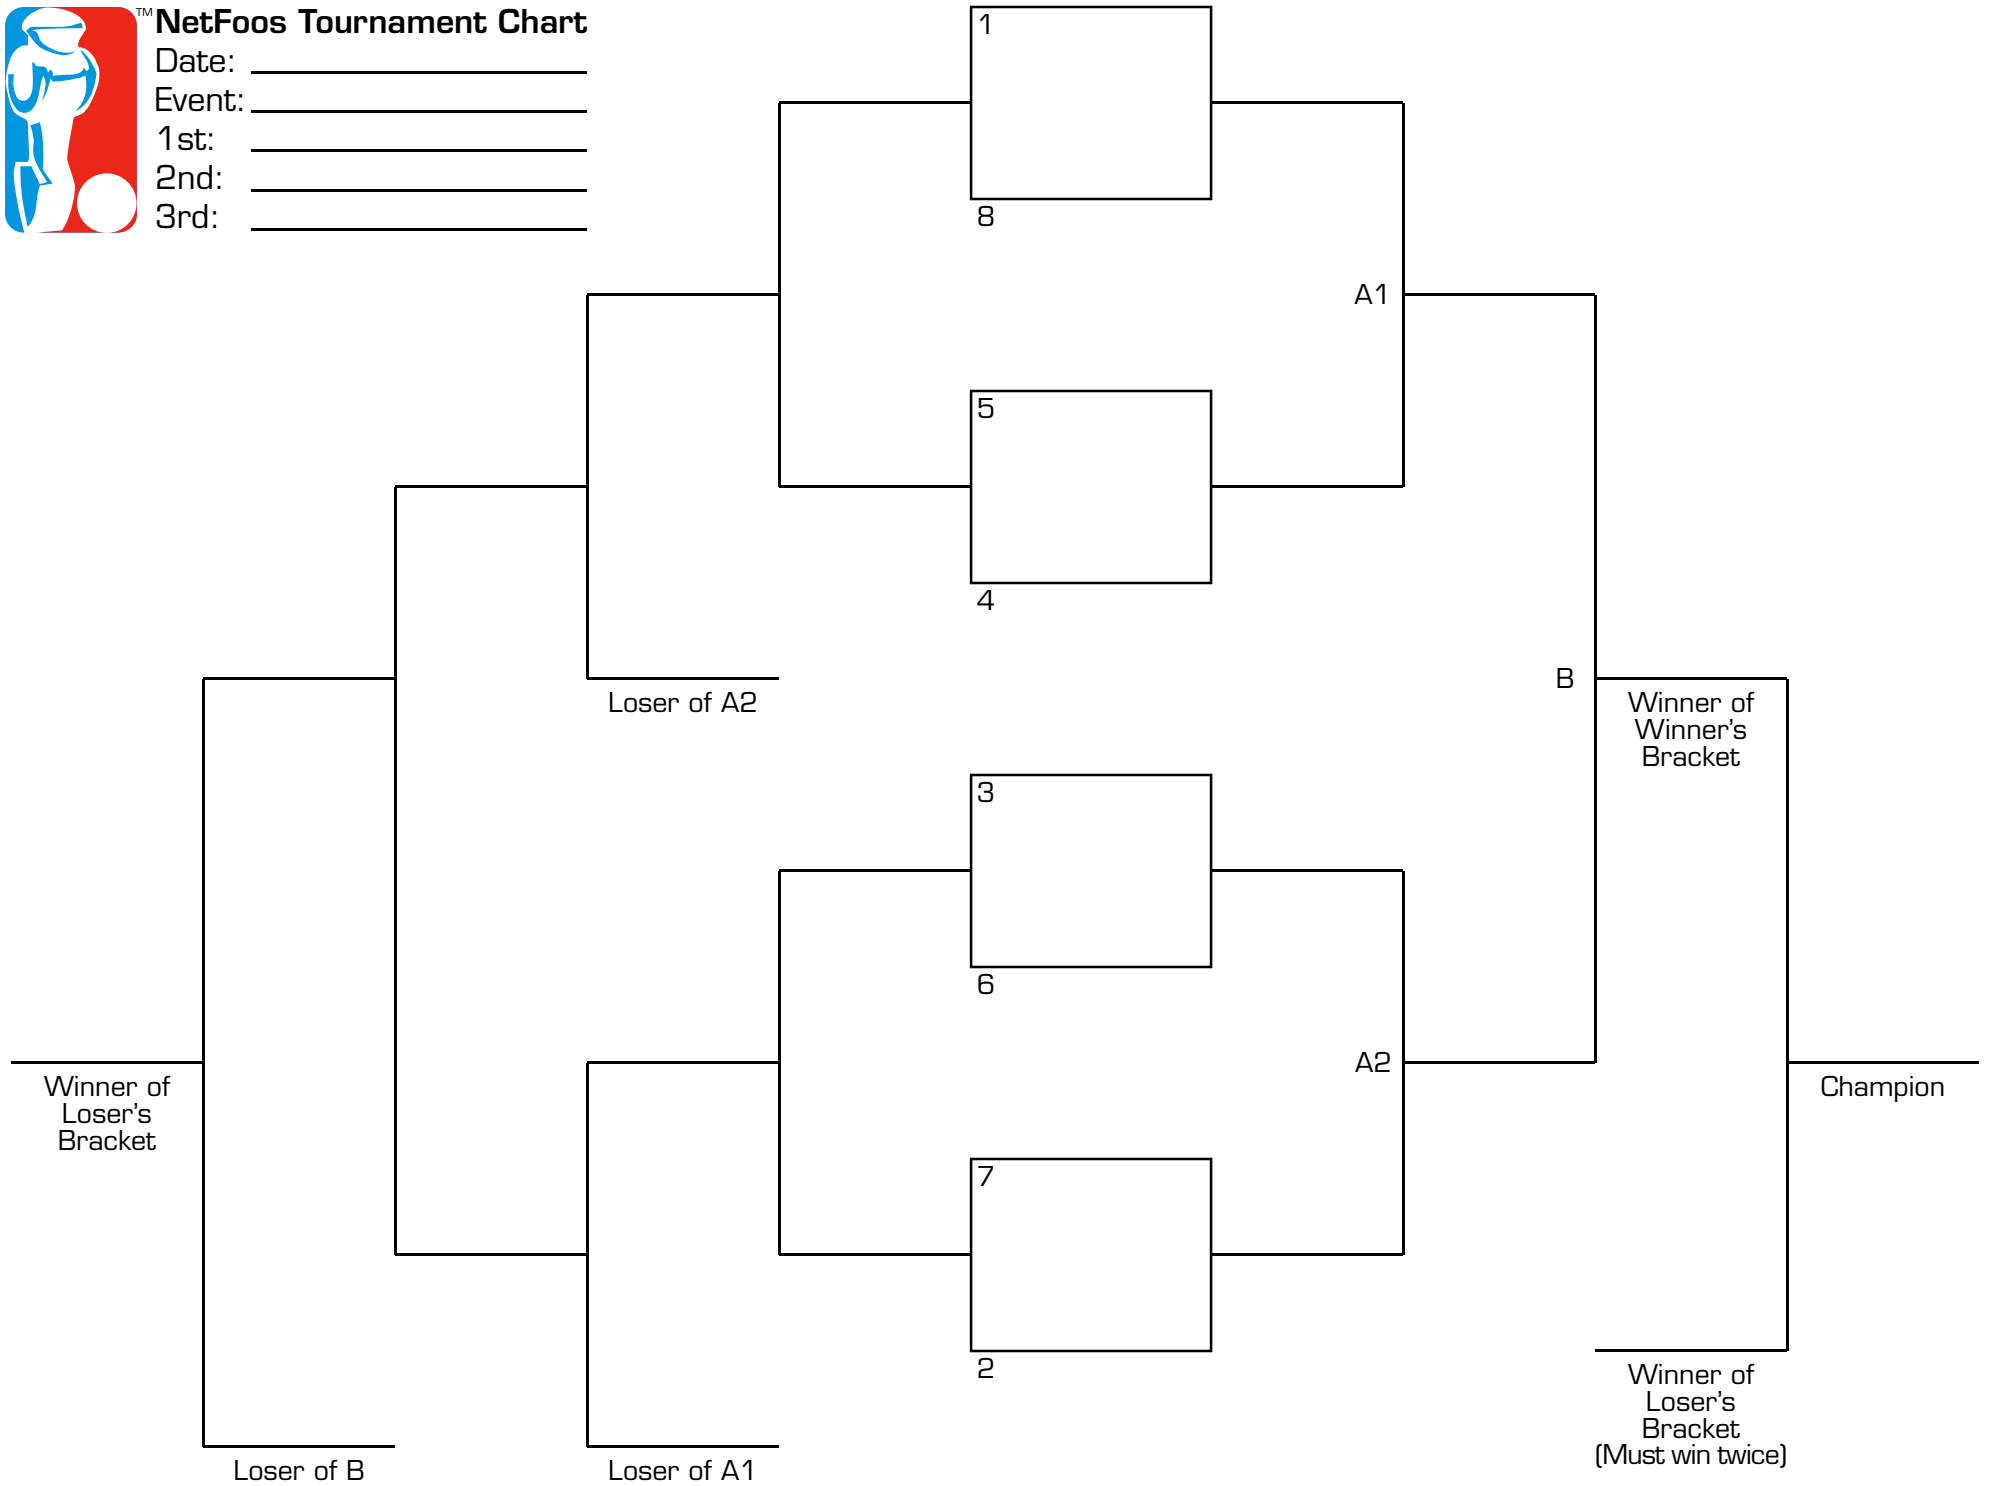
™NetFoos Tournament Chart
Date: ____________
Event: ____________
1st: ____________
2nd: ____________
3rd: ____________

1
8
5
4
A1
Loser of A2
B
Winner of Winner's Bracket
3
6
7
2
A2
Winner of Loser's Bracket
Champion
Winner of Loser's Bracket (Must win twice)
Loser of B
Loser of A1